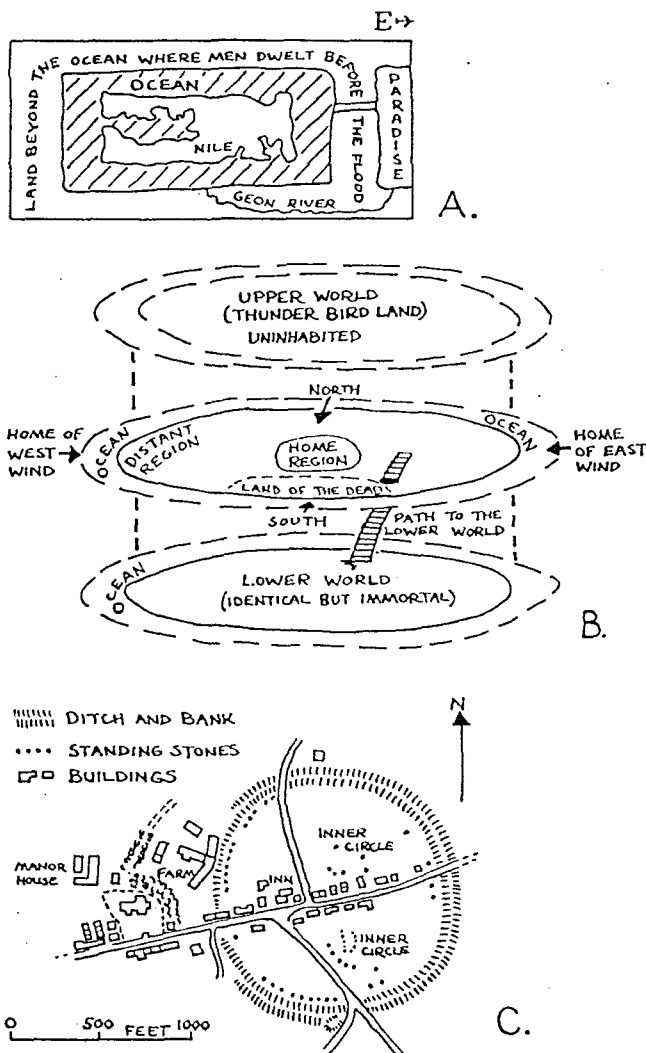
E→

LAND BEYOND THE OCEAN WHERE MEN DWELT BEFORE THE FLOOD

OCEAN

NILE

PARADISE

GEON RIVER

A.

UPPER WORLD (THUNDER BIRD LAND) UNINHABITED

NORTH

HOME OF WEST WIND

OCEAN

DISTANT REGION

HOME REGION

OCEAN

HOME OF EAST WIND

LAND OF THE DEAD

SOUTH

PATH TO THE LOWER WORLD

OCEAN

LOWER WORLD (IDENTICAL BUT IMMORTAL)

B.

DITCH AND BANK

STANDING STONES

BUILDINGS

N

MANOR HOUSE

FARM

INN

INNER CIRCLE

INNER CIRCLE

0 500 FEET 1000

C.